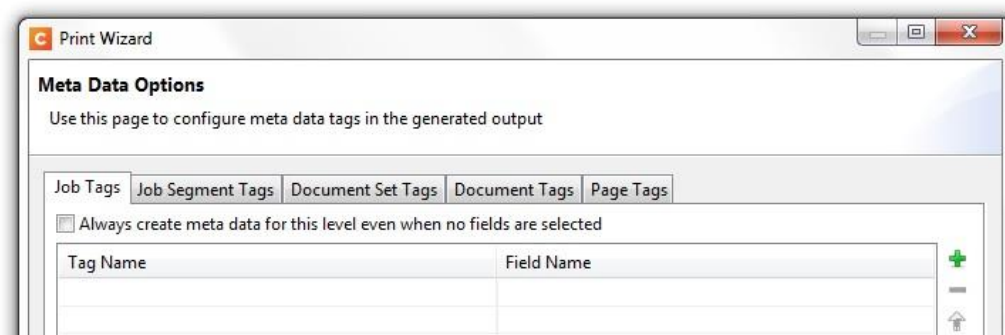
C Print Wizard

Meta Data Options

Use this page to configure meta data tags in the generated output

Job Tags | Job Segment Tags | Document Set Tags | Document Tags | Page Tags

Always create meta data for this level even when no fields are selected

| Tag Name | Field Name |
|---|---|
| | |
| | |